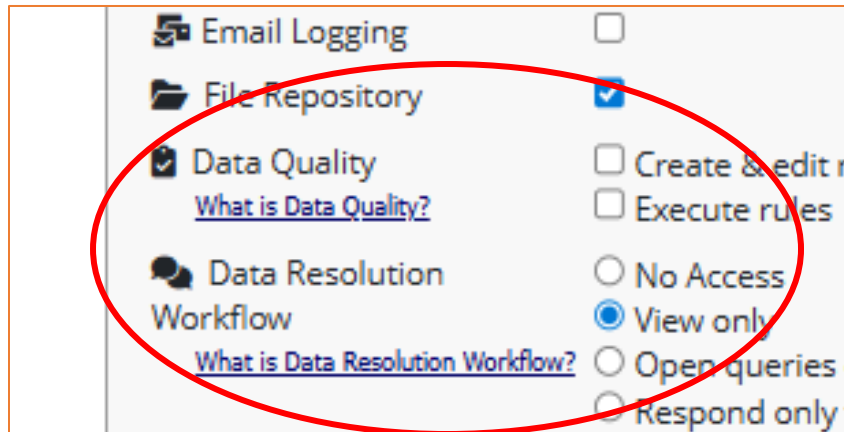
Email Logging

File Repository

Data Quality
What is Data Quality?

Create & edit r
Execute rules

Data Resolution Workflow
What is Data Resolution Workflow?

No Access
View only
Open queries
Respond only